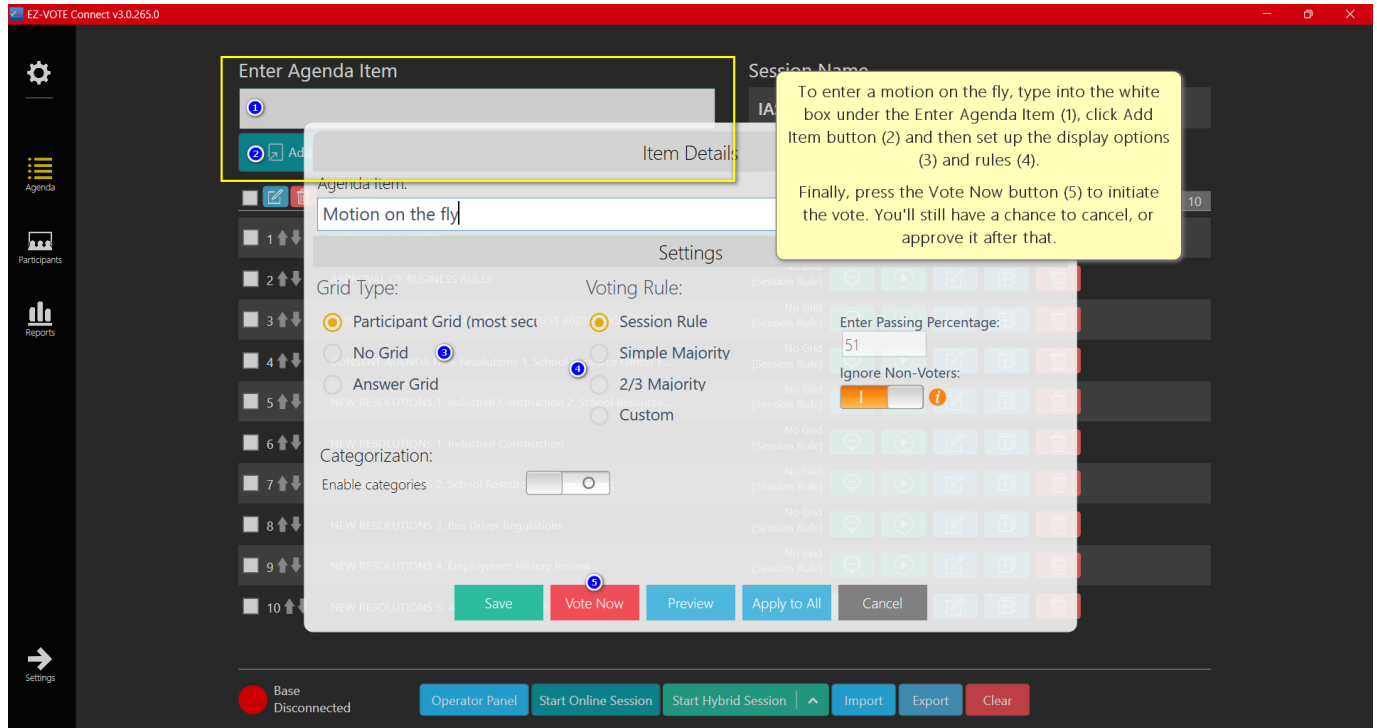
EZ-VOTE Connect v3.0.265.0

Agenda

Participants

Reports

Settings

Enter Agenda Item

1

2 Add

Session Name

IA

To enter a motion on the fly, type into the white box under the Enter Agenda Item (1), click Add Item button (2) and then set up the display options (3) and rules (4).

Finally, press the Vote Now button (5) to initiate the vote. You'll still have a chance to cancel, or approve it after that.

Item Details

Agenda Item:

Motion on the fly

10

Settings

Grid Type:

Participant Grid (most secu

No Grid 3

Answer Grid

Voting Rule:

Session Rule

Simple Majority 4

2/3 Majority

Custom

Enter Passing Percentage:

51

Ignore Non-Voters:

Categorization:

Enable categories

1
2 APPROVAL OF BUSINESS RULES
3
4
5 NEW RESOLUTIONS 1. Industrial Construction 2. School Resource
6 NEW RESOLUTIONS 1. Industrial Construction
7 2. School Resou
8 NEW RESOLUTIONS 3. Bus Driver Regulations
9 NEW RESOLUTIONS 4. Employment History Review
10 NEW RESOLUTIONS 5.

No Grid [Session Rule]

5

Save Vote Now Preview Apply to All Cancel

Base Disconnected

Operator Panel Start Online Session Start Hybrid Session Import Export Clear